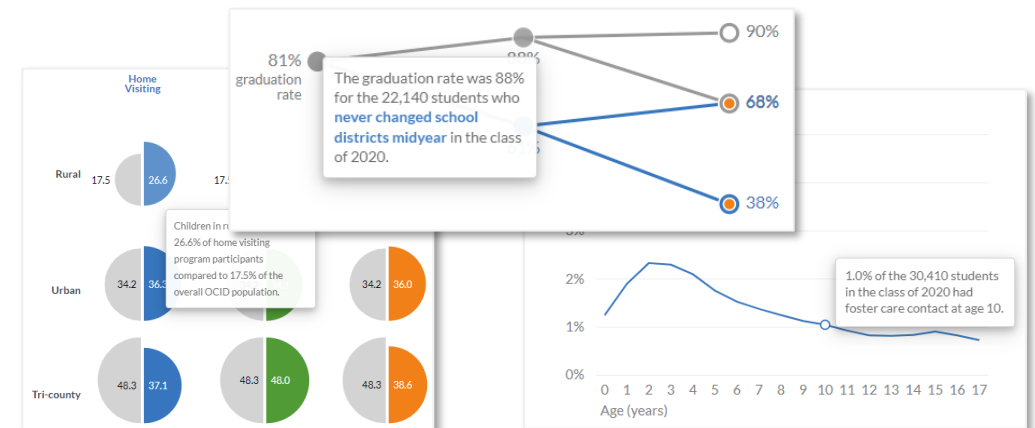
Home Visiting

Rural 17.5 26.6 17.5

Children in r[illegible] 26.6% of home visiting program participants compared to 17.5% of the overall OCID population.

Urban 34.2 36.3 34.2 36.0

Tri-county 48.3 37.1 48.3 48.0 48.3 38.6

81% graduation rate

88%

90%

The graduation rate was 88% for the 22,140 students who **never changed school districts midyear** in the class of 2020.

68%

38%

3%

2%

1%

0%

1.0% of the 30,410 students in the class of 2020 had foster care contact at age 10.

0 1 2 3 4 5 6 7 8 9 10 11 12 13 14 15 16 17

Age (years)